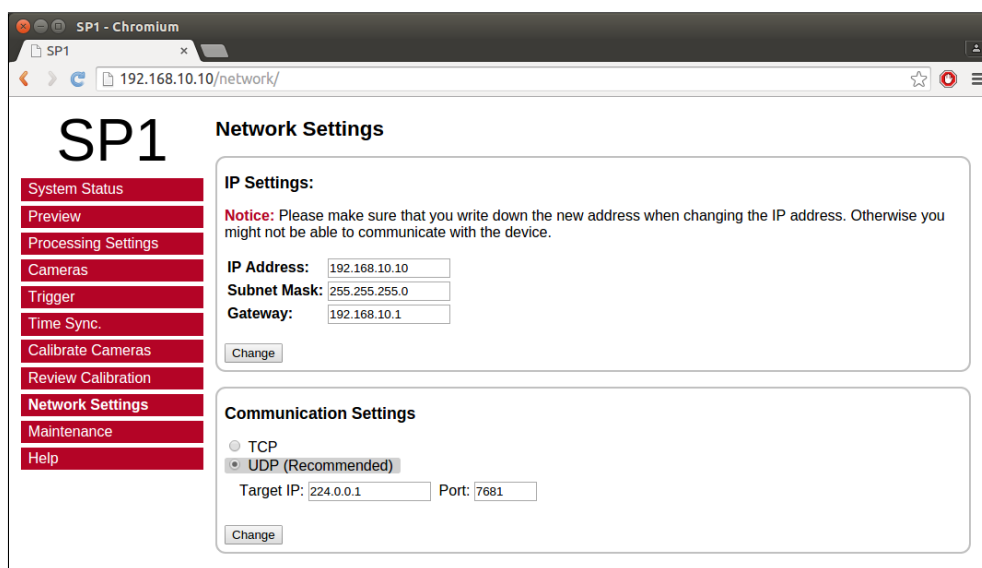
SP1 - Chromium

SP1 ×

192.168.10.10/network/

SP1

System Status
Preview
Processing Settings
Cameras
Trigger
Time Sync.
Calibrate Cameras
Review Calibration
Network Settings
Maintenance
Help

Network Settings

IP Settings:

Notice: Please make sure that you write down the new address when changing the IP address. Otherwise you might not be able to communicate with the device.

IP Address: 192.168.10.10
Subnet Mask: 255.255.255.0
Gateway: 192.168.10.1

Change

Communication Settings

TCP
UDP (Recommended)
Target IP: 224.0.0.1 Port: 7681

Change